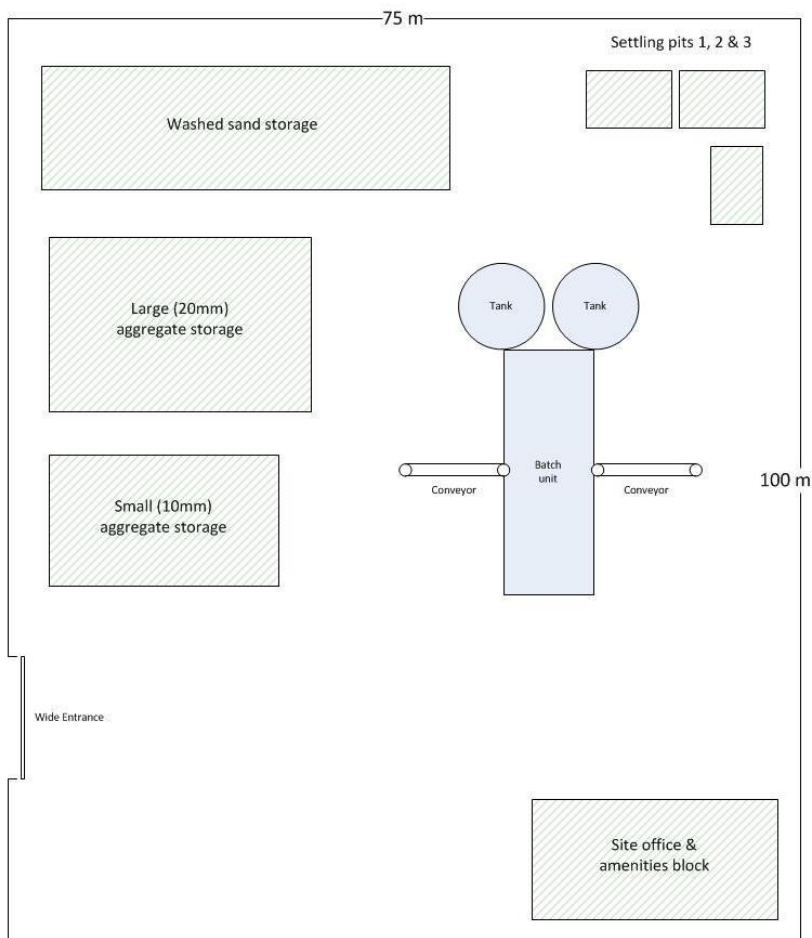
75 m

Settling pits 1, 2 & 3

Washed sand storage

Large (20mm) aggregate storage

Tank

Tank

Batch unit

Conveyor

Conveyor

100 m

Small (10mm) aggregate storage

Wide Entrance

Site office & amenities block